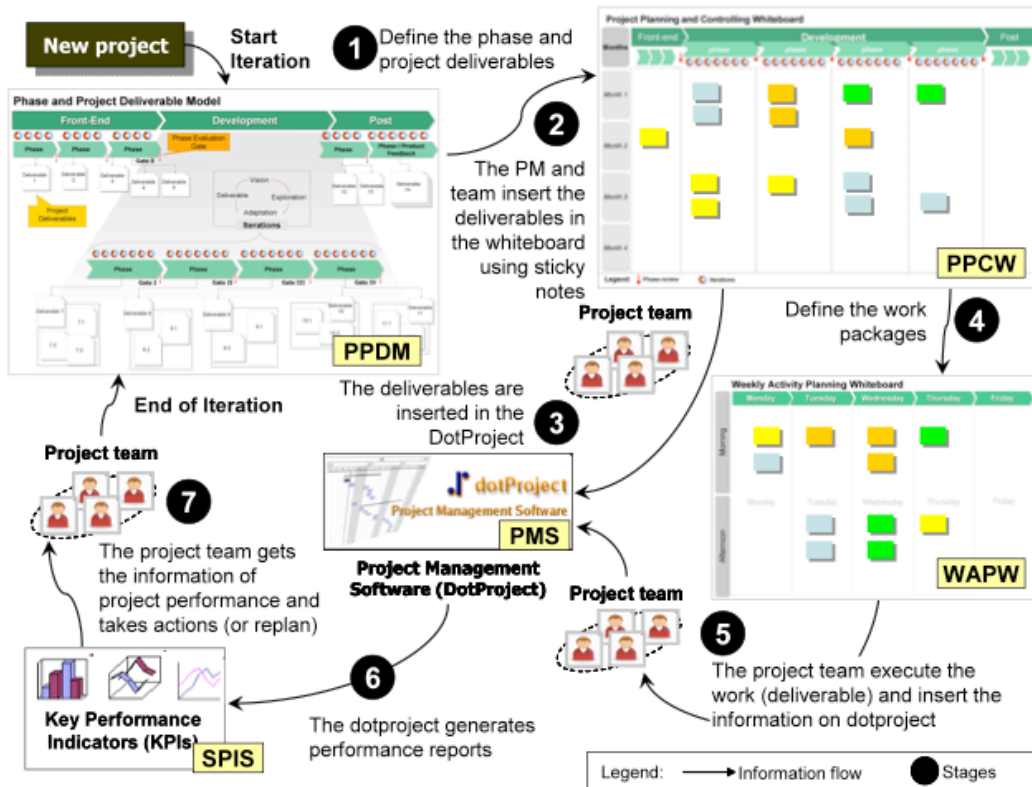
New project

Start Iteration

1 Define the phase and project deliverables

Project Planning and Controlling Whiteboard

Months | Front-end | Development | Post

phase | phase | phase | phase

Month 1

Month 2

Month 3

Month 4

Legend: Phase review Iterations

PPCW

2 The PM and team insert the deliverables in the whiteboard using sticky notes

Phase and Project Deliverable Model

Front-End | Development | Post

Phase | Phase | Phase

Phase Evaluation Gate

Gate 0

Phase | Phase / Product Feedback

Deliverable 1 | Deliverable 2 | Deliverable 3 | Deliverable 4 | Deliverable 5

Project Deliverables

Vision

Deliverable

Exploration

Adaptation

Iterations

Deliverable 12 | Deliverable 13 | Deliverable 14

Phase | Phase | Phase | Phase

Gate I | Gate II | Gate III | Gate IV

PPDM

End of Iteration

Project team

The deliverables are inserted in the DotProject

3

Define the work packages

4

Weekly Activity Planning Whiteboard

Monday | Tuesday | Wednesday | Thursday | Friday

Morning

Afternoon

Monday | Tuesday | Wednesday | Thursday | Friday

WAPW

Project team

7

The project team gets the information of project performance and takes actions (or replan)

dotProject

Project Management Software

PMS

Project Management Software (DotProject)

Project team

5

The project team execute the work (deliverable) and insert the information on dotproject

6

The dotproject generates performance reports

Key Performance Indicators (KPIs)

SPIS

Legend: Information flow Stages